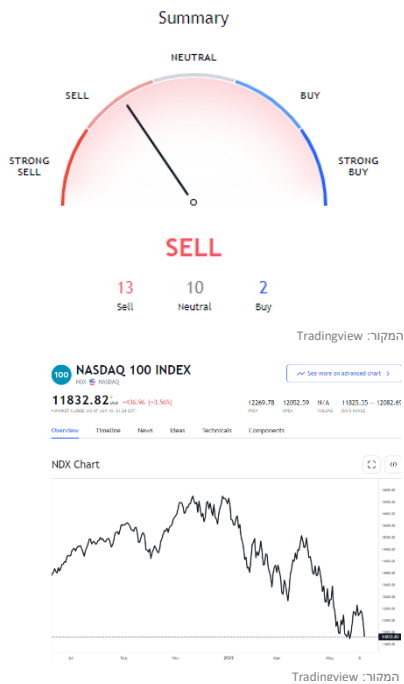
Summary

NEUTRAL

SELL

BUY

STRONG SELL

STRONG BUY

SELL

13
Sell

10
Neutral

2
Buy

המקור: Tradingview

100

NASDAQ 100 INDEX

NDX NASDAQ

See more on advanced chart

11832.82 USD −436.96 (−3.56%)

MARKET CLOSED (AS OF JUN 16, 01:33 EDT)

12269.78
PREV

12052.59
OPEN

N/A
VOLUME

11825.35 — 12082.69
DAY'S RANGE

Overview

Timeline

News

Ideas

Technicals

Components

NDX Chart

Jul

Sep

Nov

2022

Mar

May

המקור: Tradingview